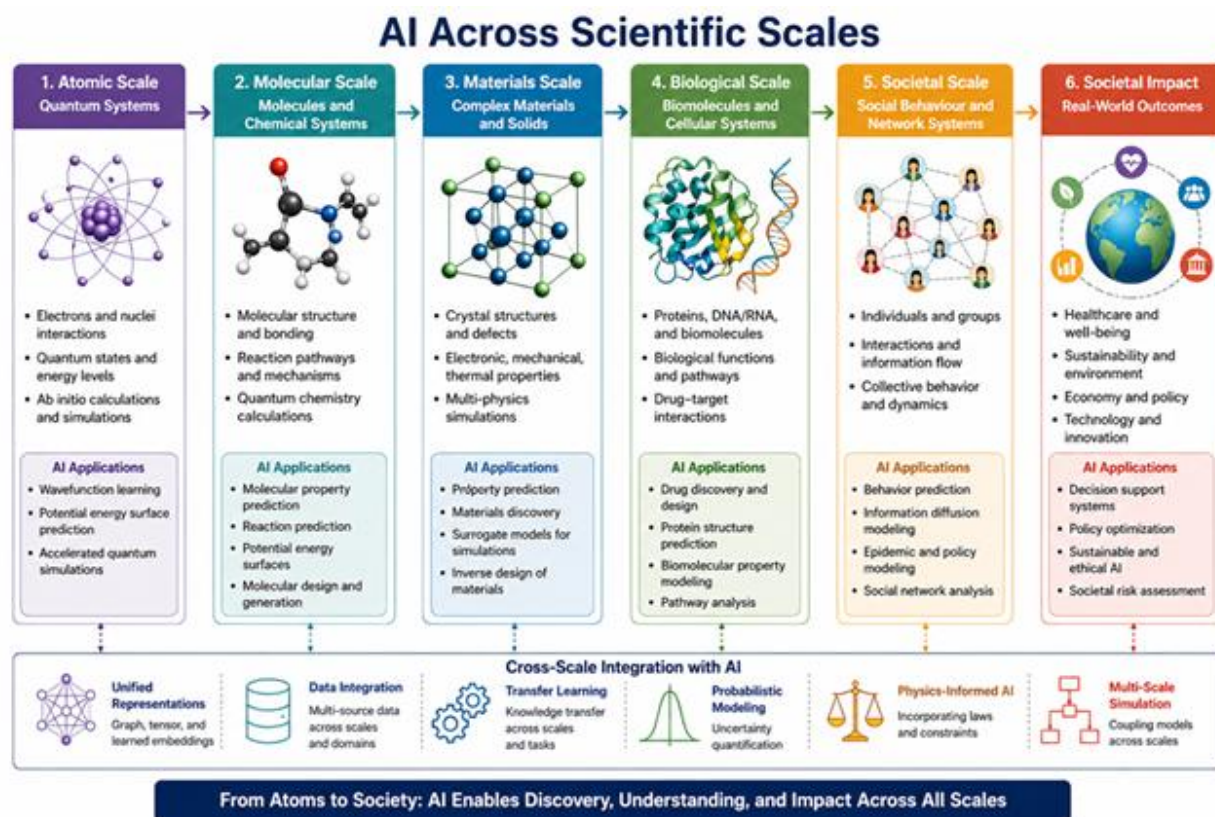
AI Across Scientific Scales

1. Atomic Scale
Quantum Systems

• Electrons and nuclei interactions
• Quantum states and energy levels
• Ab initio calculations and simulations

AI Applications
• Wavefunction learning
• Potential energy surface prediction
• Accelerated quantum simulations

2. Molecular Scale
Molecules and Chemical Systems

• Molecular structure and bonding
• Reaction pathways and mechanisms
• Quantum chemistry calculations

AI Applications
• Molecular property prediction
• Reaction prediction
• Potential energy surfaces
• Molecular design and generation

3. Materials Scale
Complex Materials and Solids

• Crystal structures and defects
• Electronic, mechanical, thermal properties
• Multi-physics simulations

AI Applications
• Pr0perty prediction
• Materials discovery
• Surrogate models for simulations
• Inverse design of materials

4. Biological Scale
Biomolecules and Cellular Systems

• Proteins, DNA/RNA, and biomolecules
• Biological functions and pathways
• Drug–target interactions

AI Applications
• Drug discovery and design
• Protein structure prediction
• Biomolecular property modeling
• Pathway analysis

5. Societal Scale
Social Behaviour and Network Systems

• Individuals and groups
• Interactions and information flow
• Collective behavior and dynamics

AI Applications
• Behavior prediction
• Information diffusion modeling
• Epidemic and policy modeling
• Social network analysis

6. Societal Impact
Real-World Outcomes

• Healthcare and well-being
• Sustainability and environment
• Economy and policy
• Technology and innovation

AI Applications
• Decision support systems
• Policy optimization
• Sustainable and ethical AI
• Societal risk assessment

Cross-Scale Integration with AI

Unified Representations
Graph, tensor, and learned embeddings

Data Integration
Multi-source data across scales and domains

Transfer Learning
Knowledge transfer across scales and tasks

Probabilistic Modeling
Uncertainty quantification

Physics-Informed AI
Incorporating laws and constraints

Multi-Scale Simulation
Coupling models across scales

From Atoms to Society: AI Enables Discovery, Understanding, and Impact Across All Scales